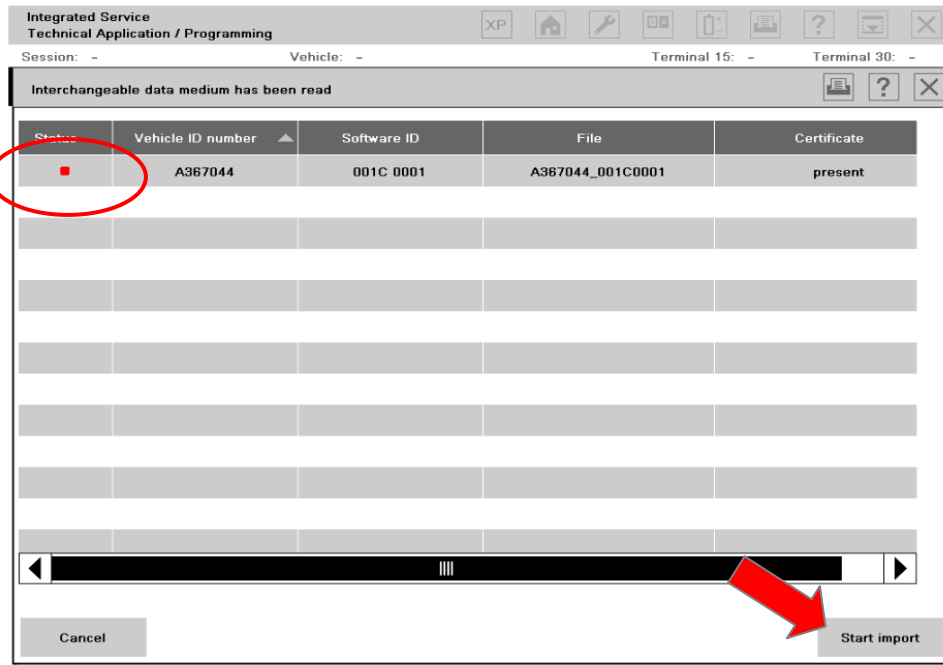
Integrated Service
Technical Application / Programming

XP

?

Session: -

Vehicle: -

Terminal 15: -

Terminal 30: -

Interchangeable data medium has been read

?

| Status | Vehicle ID number | Software ID | File | Certificate |
|---|---|---|---|---|
| ■ | A367044 | 001C 0001 | A367044_001C0001 | present |
| | | | | |
| | | | | |
| | | | | |
| | | | | |
| | | | | |
| | | | | |

Cancel

Start import